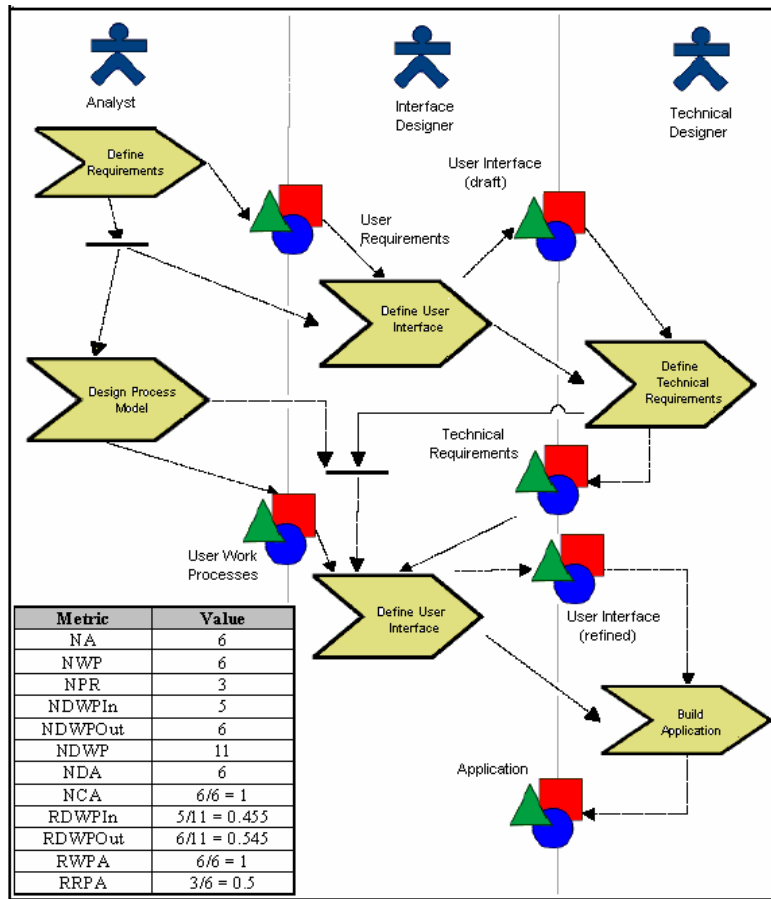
Analyst

Interface Designer

Technical Designer

Define Requirements

User Requirements

User Interface (draft)

Define User Interface

Design Process Model

Define Technical Requirements

Technical Requirements

User Work Processes

Define User Interface

User Interface (refined)

Build Application

Application

| Metric | Value |
|---|---|
| NA | 6 |
| NWP | 6 |
| NPR | 3 |
| NDWPIn | 5 |
| NDWPOut | 6 |
| NDWP | 11 |
| NDA | 6 |
| NCA | 6/6 = 1 |
| RDWPIn | 5/11 = 0.455 |
| RDWPOut | 6/11 = 0.545 |
| RWPA | 6/6 = 1 |
| RRPA | 3/6 = 0.5 |